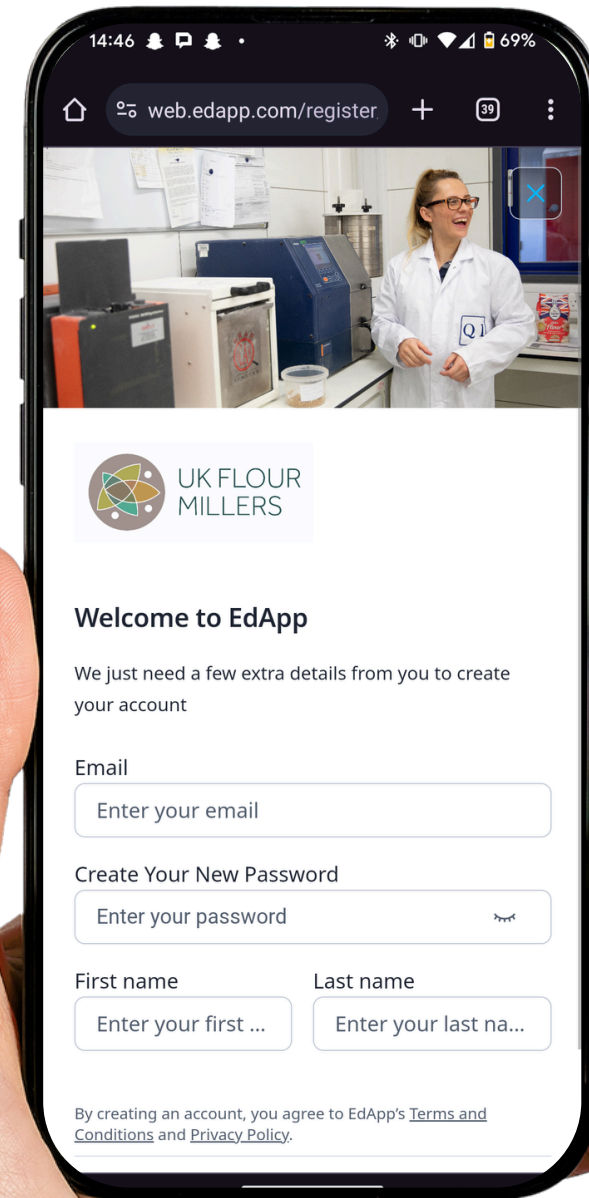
14:46 69%

web.edapp.com/register

39

Q1

UK FLOUR MILLERS

Welcome to EdApp

We just need a few extra details from you to create your account

Email

Enter your email

Create Your New Password

Enter your password

First name

Enter your first ...

Last name

Enter your last na...

By creating an account, you agree to EdApp's Terms and Conditions and Privacy Policy.